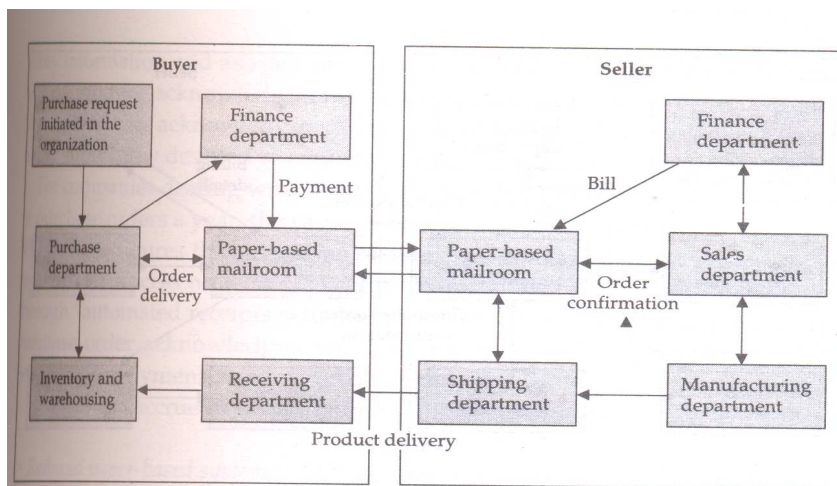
Buyer

Purchase request initiated in the organization

Finance department

Payment

Purchase department

Paper-based mailroom

Order delivery

Inventory and warehousing

Receiving department

Product delivery

Seller

Finance department

Bill

Paper-based mailroom

Sales department

Order confirmation

Shipping department

Manufacturing department